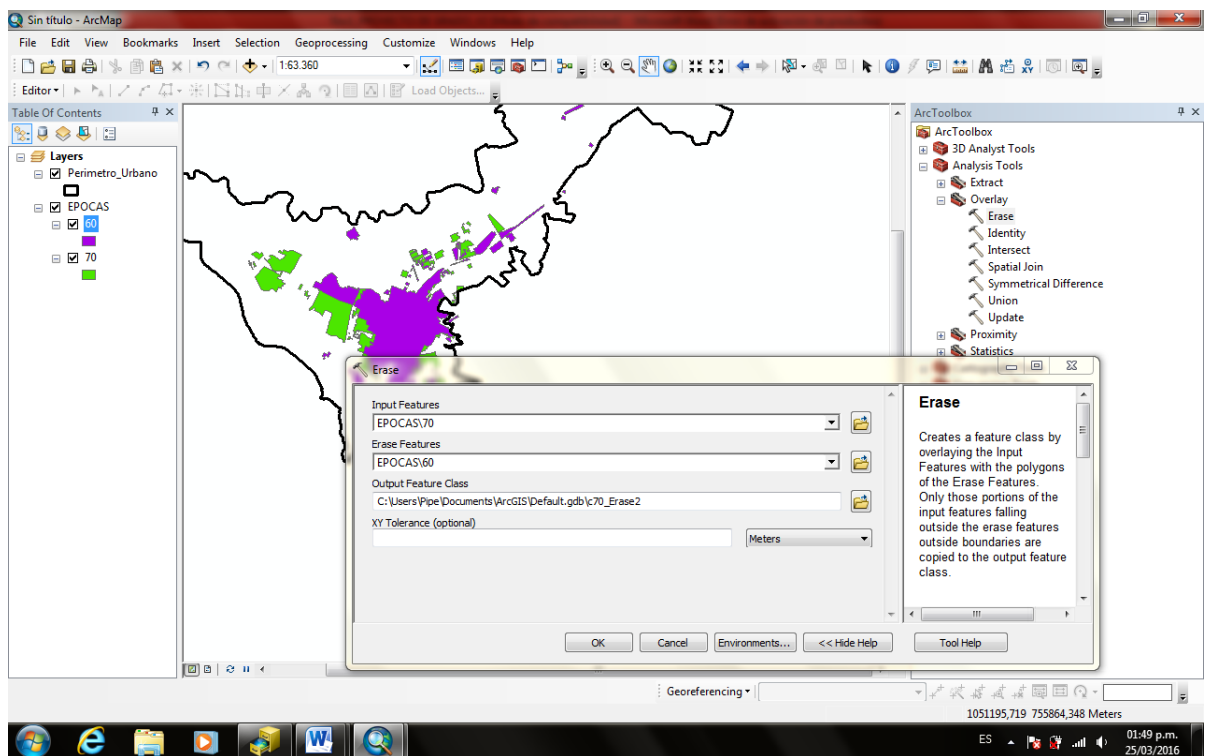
Sin título - ArcMap

File Edit View Bookmarks Insert Selection Geoprocessing Customize Windows Help

1:63.360

Editor ▾

Load Objects...

Table Of Contents

Layers
Perimetro_Urbano
EPOCAS
60
70

ArcToolbox

ArcToolbox
3D Analyst Tools
Analysis Tools
Extract
Overlay
Erase
Identity
Intersect
Spatial Join
Symmetrical Difference
Union
Update
Proximity
Statistics

Erase

Input Features
EPOCAS\70
Erase Features
EPOCAS\60
Output Feature Class
C:\Users\Pipe\Documents\ArcGIS\Default.gdb\c70_Erase2
XY Tolerance (optional)
Meters

Erase

Creates a feature class by overlaying the Input Features with the polygons of the Erase Features. Only those portions of the input features falling outside the erase features outside boundaries are copied to the output feature class.

OK Cancel Environments... << Hide Help Tool Help

Georeferencing ▾

1051195,719 755864,348 Meters

ES

01:49 p.m.
25/03/2016